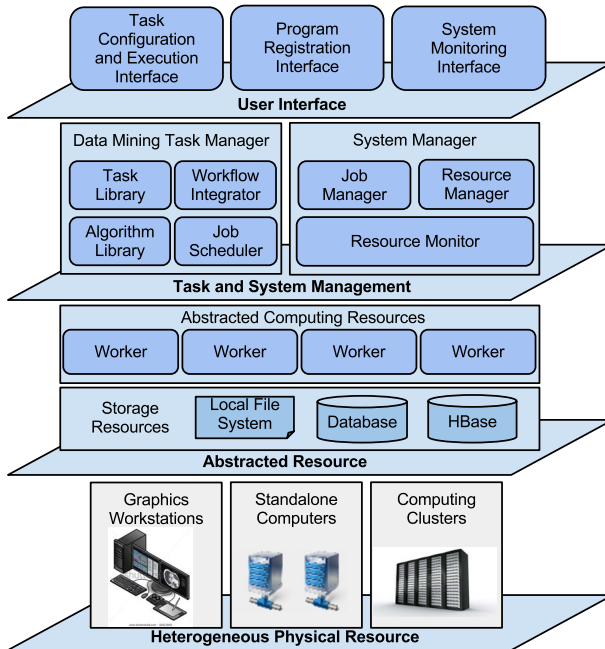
Task Configuration and Execution Interface

Program Registration Interface

System Monitoring Interface

User Interface

Data Mining Task Manager

Task Library

Workflow Integrator

Algorithm Library

Job Scheduler

System Manager

Job Manager

Resource Manager

Resource Monitor

Task and System Management

Abstracted Computing Resources

Worker

Worker

Worker

Worker

Storage Resources

Local File System

Database

HBase

Abstracted Resource

Graphics Workstations

Standalone Computers

Computing Clusters

Heterogeneous Physical Resource